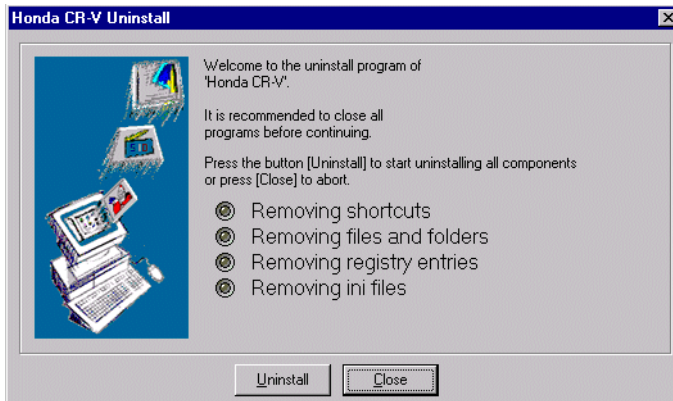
Honda CR-V Uninstall

Welcome to the uninstall program of 'Honda CR-V'.

It is recommended to close all programs before continuing.

Press the button [Uninstall] to start uninstalling all components or press [Close] to abort.

Removing shortcuts
Removing files and folders
Removing registry entries
Removing ini files

Uninstall
Close